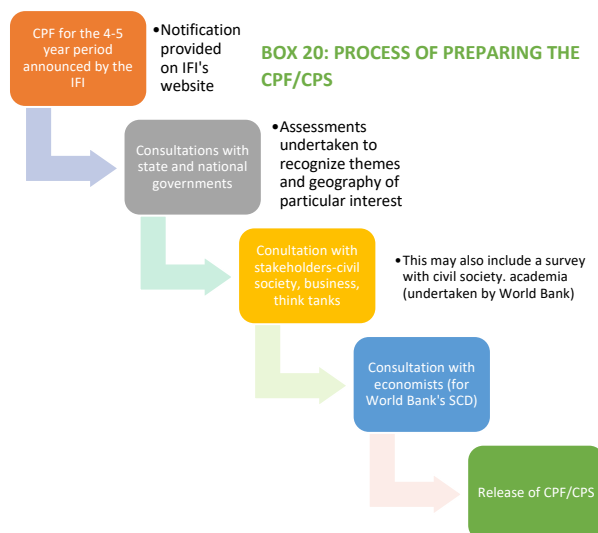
CPF for the 4-5 year period announced by the IFI

•Notification provided on IFI's website

BOX 20: PROCESS OF PREPARING THE CPF/CPS

Consultations with state and national governments

•Assessments undertaken to recognize themes and geography of particular interest

Conultation with stakeholders-civil society, business, think tanks

•This may also include a survey with civil society. academia (undertaken by World Bank)

Consultation with economists (for World Bank's SCD)

Release of CPF/CPS